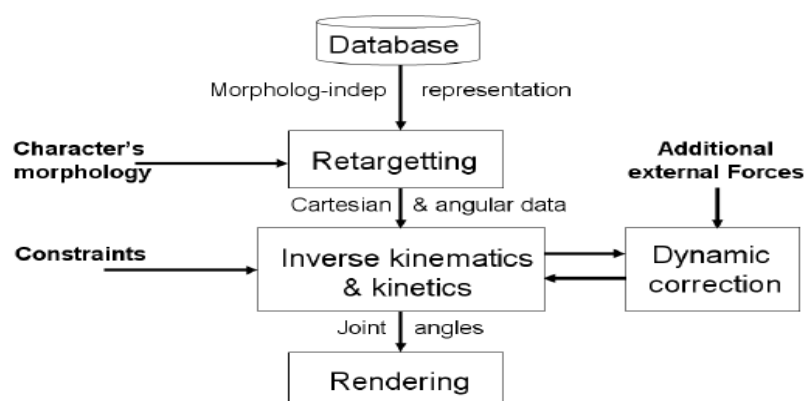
Database

Morpholog-indep representation

Character's morphology

Retargetting

Additional external Forces

Cartesian & angular data

Constraints

Inverse kinematics & kinetics

Dynamic correction

Joint angles

Rendering